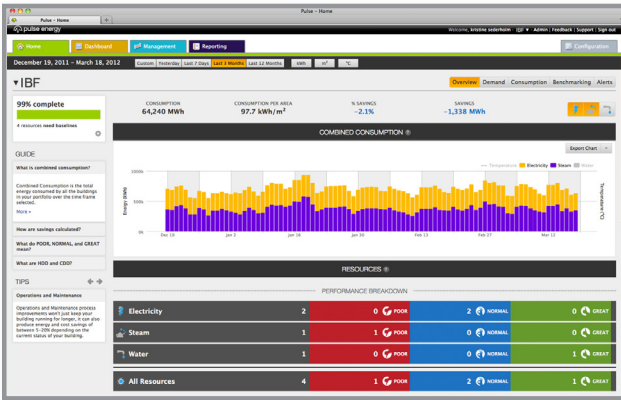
Pulse - Home

Pulse - Home

pulse energy

Welcome, kristine sederholm | IBF | Admin | Feedback | Support | Sign out

Home | Dashboard | Management | Reporting | Configuration

December 19, 2011 – March 18, 2012 | Custom | Yesterday | Last 7 Days | Last 3 Months | Last 12 Months | kWh | m² | °C

IBF

Overview | Demand | Consumption | Benchmarking | Alerts

99% complete

4 resources need baselines

CONSUMPTION
64,240 MWh

CONSUMPTION PER AREA
97.7 kWh/m²

% SAVINGS
-2.1%

SAVINGS
-1,338 MWh

GUIDE

What is combined consumption?

Combined Consumption is the total energy consumed by all the buildings in your portfolio over the time frame selected.

More »

How are savings calculated?

What do POOR, NORMAL, and GREAT mean?

What are HDD and CDD?

TIPS

Operations and Maintenance

Operations and Maintenance process improvements won't just keep your building running for longer, it can also produce energy and cost savings of between 5-20% depending on the current status of your building.

COMBINED CONSUMPTION

Export Chart

Temperature | Electricity | Steam | Water

1000k
500k
0k

Energy (kWh)

Temperature (°C)

Dec 19 | Jan 2 | Jan 16 | Jan 30 | Feb 13 | Feb 27 | Mar 12

RESOURCES

PERFORMANCE BREAKDOWN

| | | | | |
|---|---|---|---|---|
| Electricity | 2 | 0 POOR | 2 NORMAL | 0 GREAT |
| Steam | 1 | 0 POOR | 1 NORMAL | 0 GREAT |
| Water | 1 | 0 POOR | 0 NORMAL | 1 GREAT |
| All Resources | 4 | 1 POOR | 2 NORMAL | 1 GREAT |